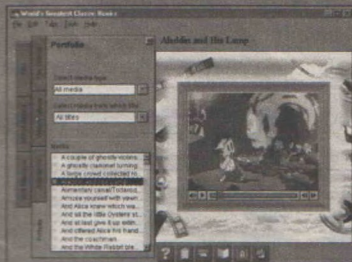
World's Greatest Classic Books
File Edit Tools View Help

Portfolio

Select media type
All media

Select media from which title
All titles

Media
A couple of ghostly voices...
A ghostly clockwise turning...
A large crowd collected ro...
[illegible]
Alimentary canal/Torlerod...
Amuse yourself with views...
And Alice knew which wa...
And at last give it up with...
And offered Alice this hand...
And the coachman...
And the White Rabbit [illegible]

Aladdin and the Lamp